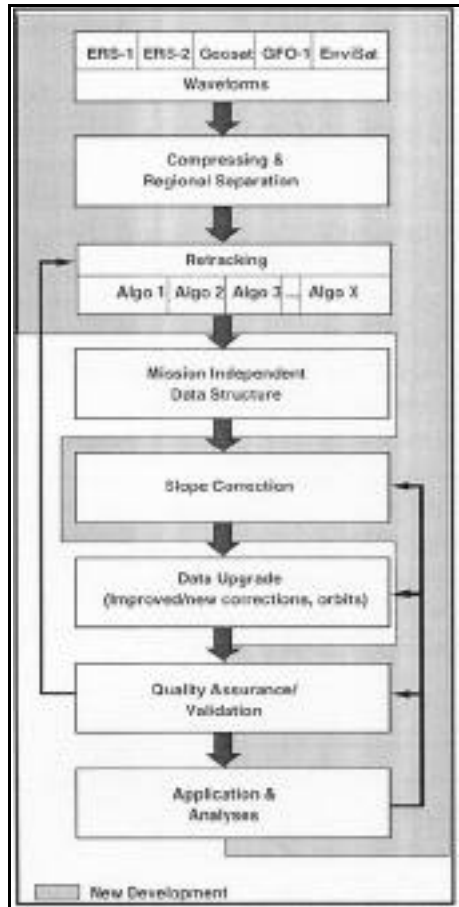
ERS-1 ERS-2 Geosat GFO-1 EnviSat

Waveforms

Compressing & Regional Separation

Retracking

Algo 1 Algo 2 Algo 3 ... Algo X

Mission Independent Data Structure

Slope Correction

Data Upgrade (Improved/new corrections, orbits)

Quality Assurance/ Validation

Application & Analyses

New Development